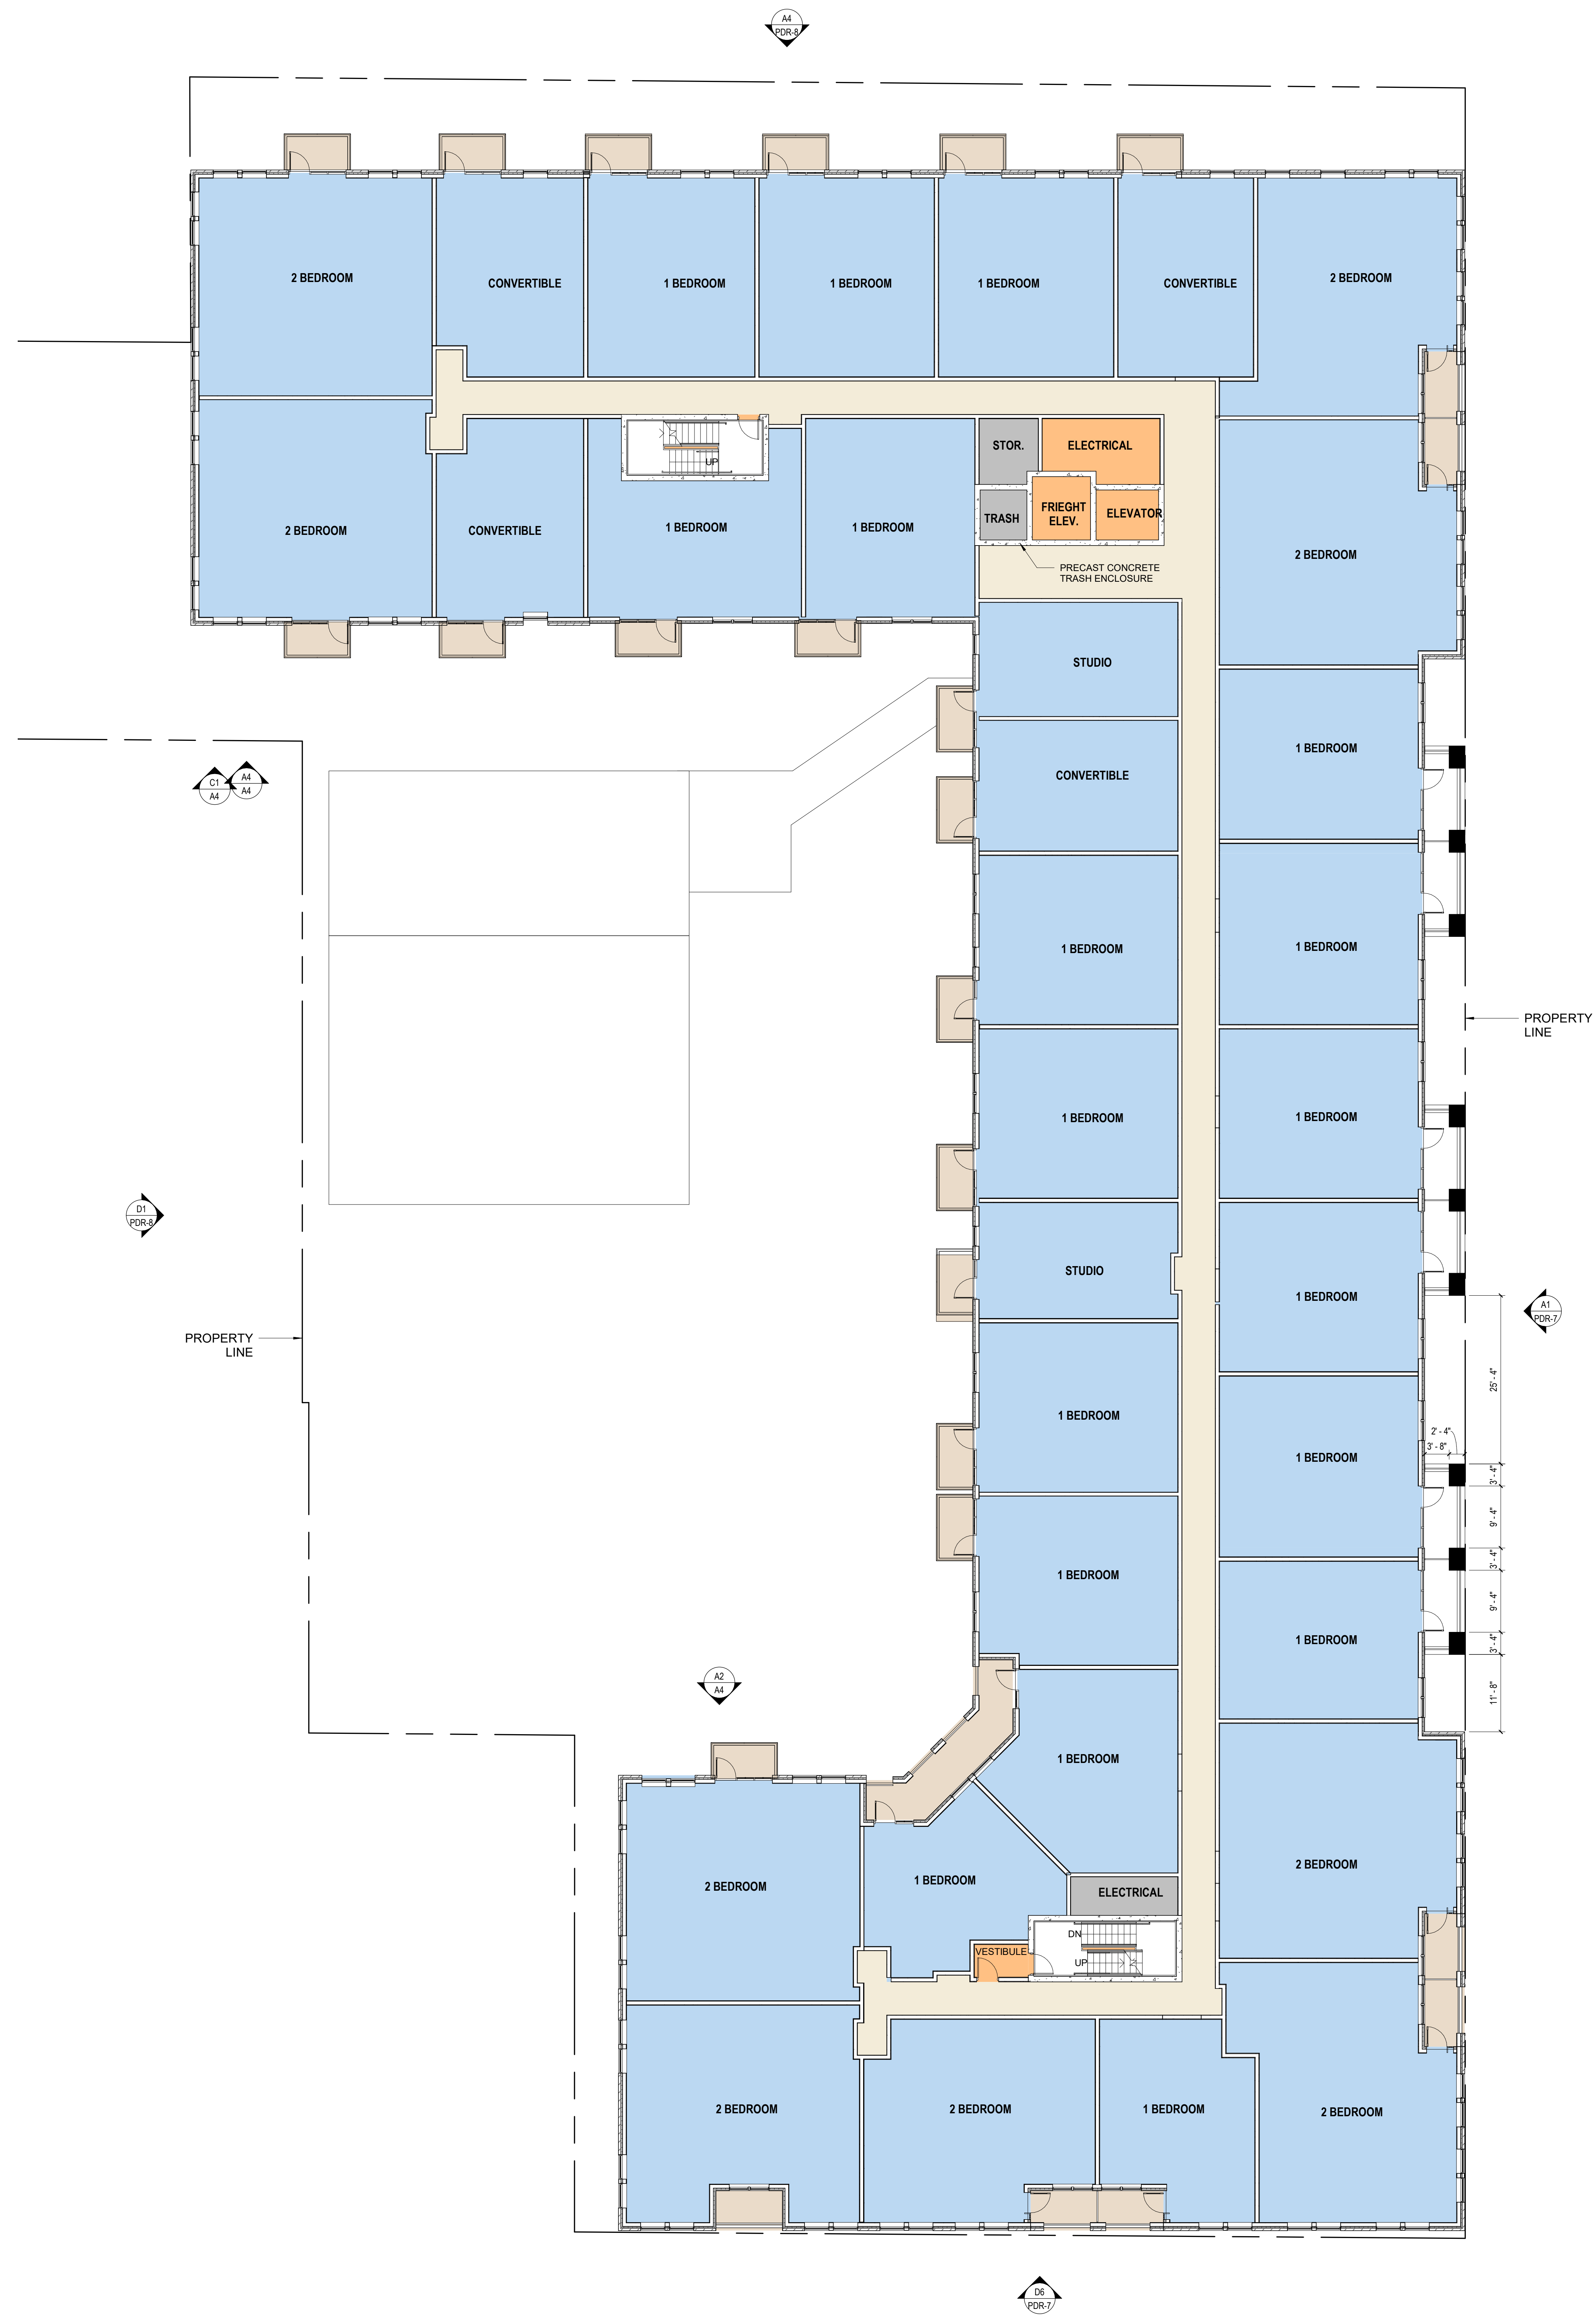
A4
PDR-8

2 BEDROOM
CONVERTIBLE
1 BEDROOM
1 BEDROOM
1 BEDROOM
CONVERTIBLE
2 BEDROOM

2 BEDROOM
CONVERTIBLE
UP
1 BEDROOM
1 BEDROOM
STOR.
ELECTRICAL
TRASH
FRIEGHT ELEV.
ELEVATOR
PRECAST CONCRETE TRASH ENCLOSURE
2 BEDROOM

STUDIO
CONVERTIBLE
1 BEDROOM
1 BEDROOM
STUDIO
1 BEDROOM
1 BEDROOM
1 BEDROOM

1 BEDROOM
1 BEDROOM
1 BEDROOM
1 BEDROOM
1 BEDROOM
1 BEDROOM

C1
A4
A4
A4

D1
PDR-8

PROPERTY LINE

PROPERTY LINE

A1
PDR-7

25' - 4"
2' - 4"
3' - 8"
3' - 4"
9' - 4"
3' - 4"
9' - 4"
3' - 4"
11' - 8"

A2
A4

2 BEDROOM
1 BEDROOM
ELECTRICAL
DN
VESTIBULE
UP
2 BEDROOM

2 BEDROOM
2 BEDROOM
1 BEDROOM
2 BEDROOM

D6
PDR-7